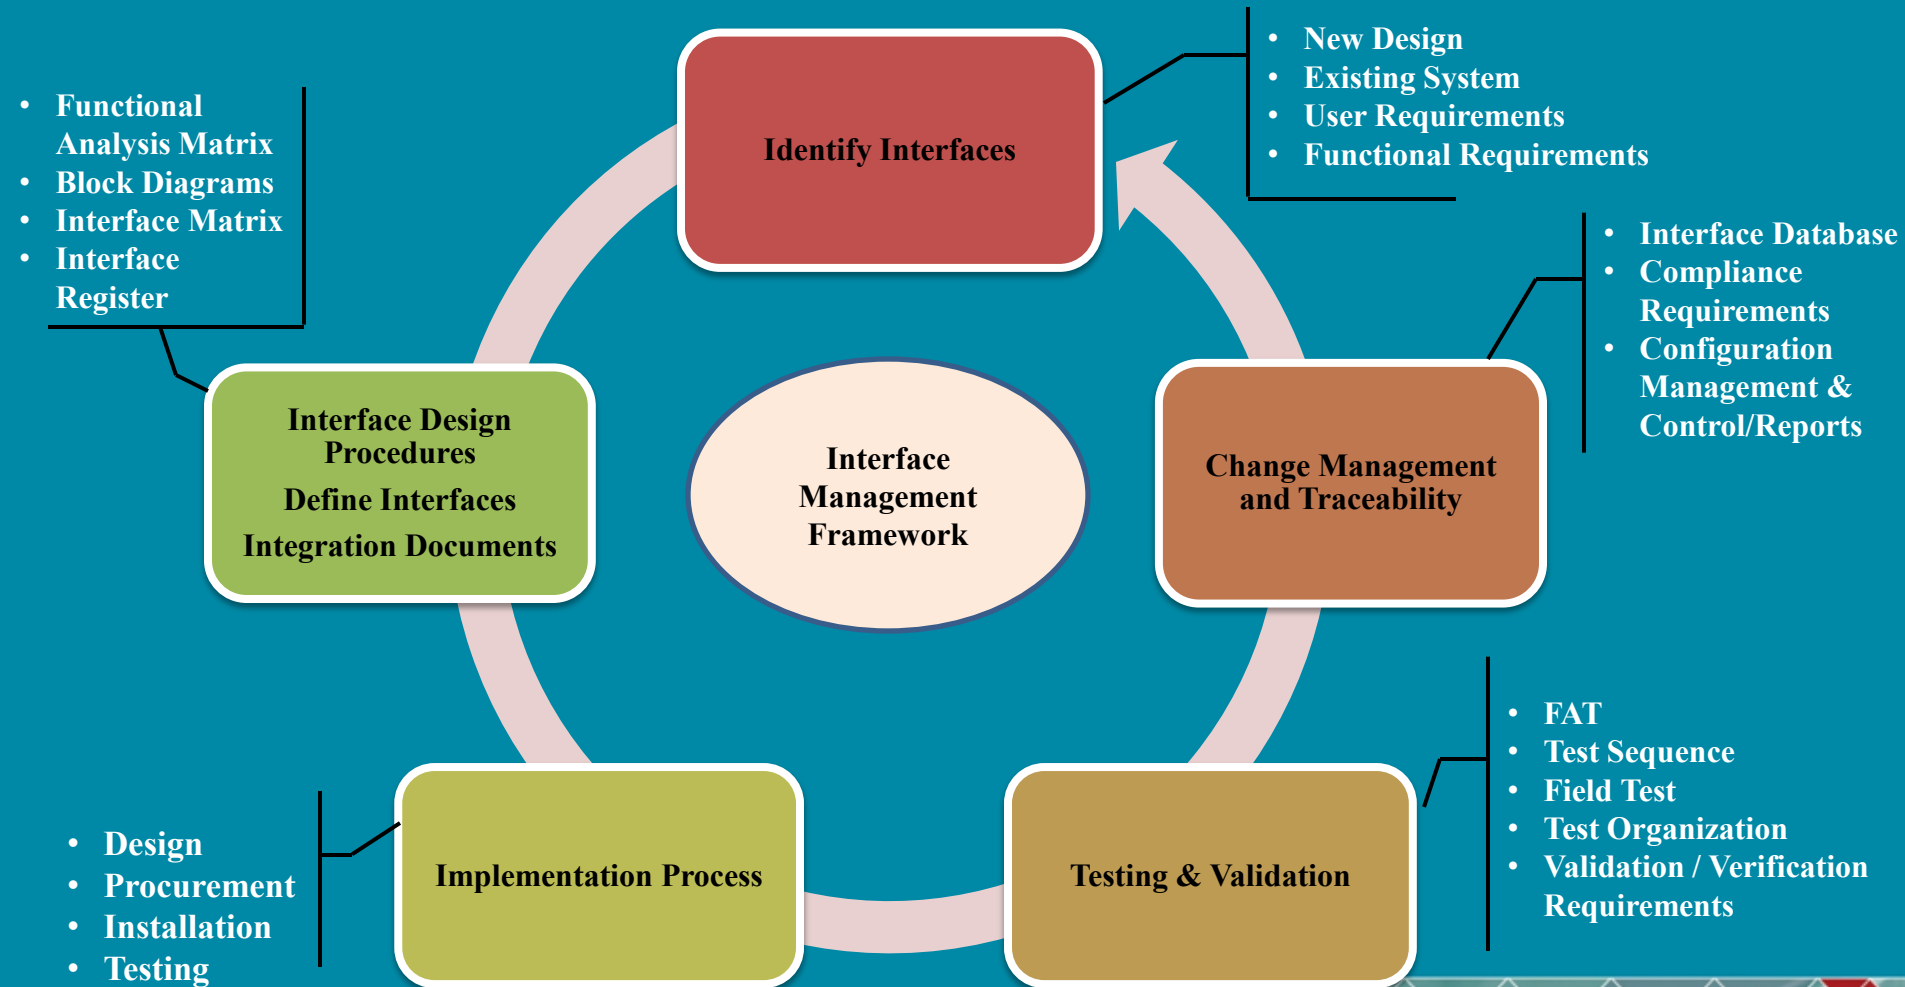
- Functional Analysis Matrix
- Block Diagrams
- Interface Matrix
- Interface Register

Identify Interfaces

- New Design
- Existing System
- User Requirements
- Functional Requirements

- Interface Database
- Compliance Requirements
- Configuration Management & Control/Reports

Interface Design Procedures
Define Interfaces
Integration Documents

Interface Management Framework

Change Management and Traceability

- FAT
- Test Sequence
- Field Test
- Test Organization
- Validation / Verification Requirements

- Design
- Procurement
- Installation
- Testing

Implementation Process

Testing & Validation